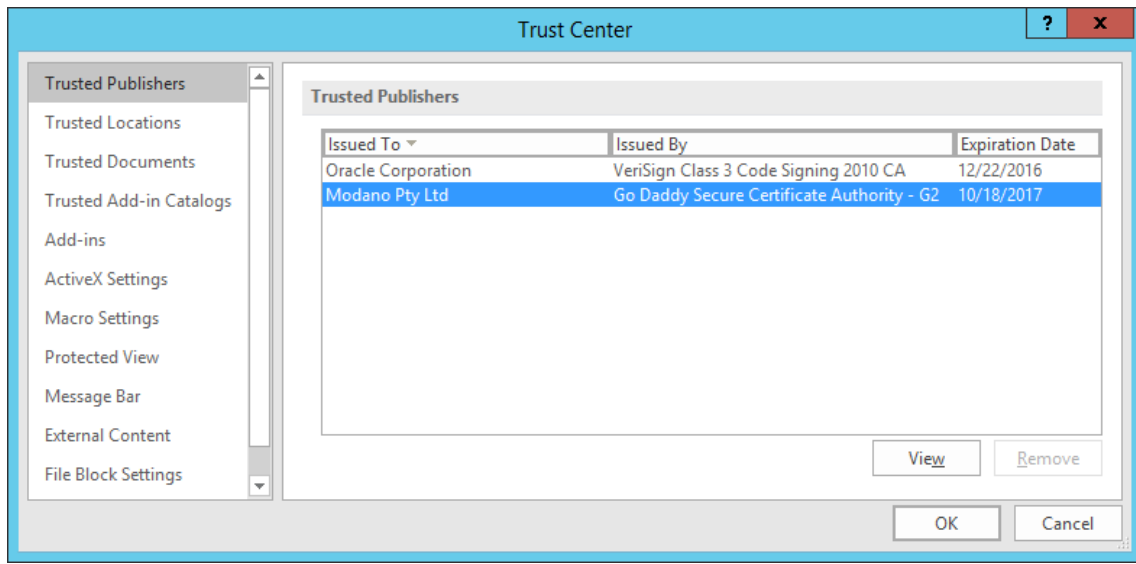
Trust Center

?

x

Trusted Publishers
Trusted Locations
Trusted Documents
Trusted Add-in Catalogs
Add-ins
ActiveX Settings
Macro Settings
Protected View
Message Bar
External Content
File Block Settings

Trusted Publishers

| Issued To | Issued By | Expiration Date |
|---|---|---|
| Oracle Corporation | VeriSign Class 3 Code Signing 2010 CA | 12/22/2016 |
| Modano Pty Ltd | Go Daddy Secure Certificate Authority - G2 | 10/18/2017 |

View

Remove

OK

Cancel